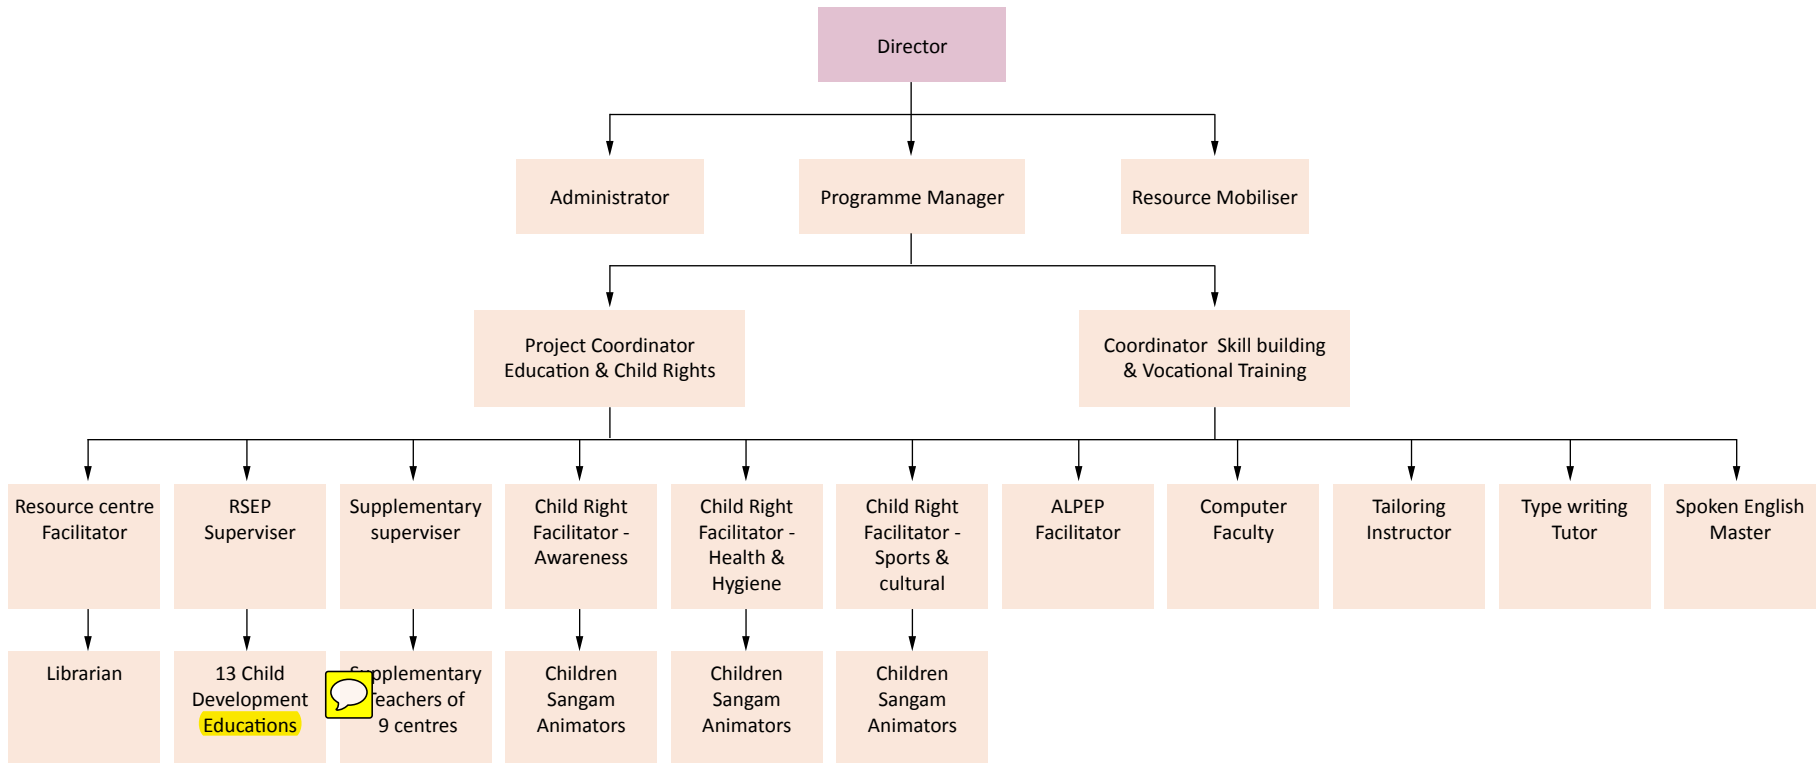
Director

Administrator

Programme Manager

Resource Mobiliser

Project Coordinator Education & Child Rights

Coordinator Skill building & Vocational Training

Resource centre Facilitator

RSEP Superviser

Supplementary superviser

Child Right Facilitator - Awareness

Child Right Facilitator - Health & Hygiene

Child Right Facilitator - Sports & cultural

ALPEP Facilitator

Computer Faculty

Tailoring Instructor

Type writing Tutor

Spoken English Master

Librarian

13 Child Development Educations

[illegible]upplementary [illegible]eachers of 9 centres

Children Sangam Animators

Children Sangam Animators

Children Sangam Animators